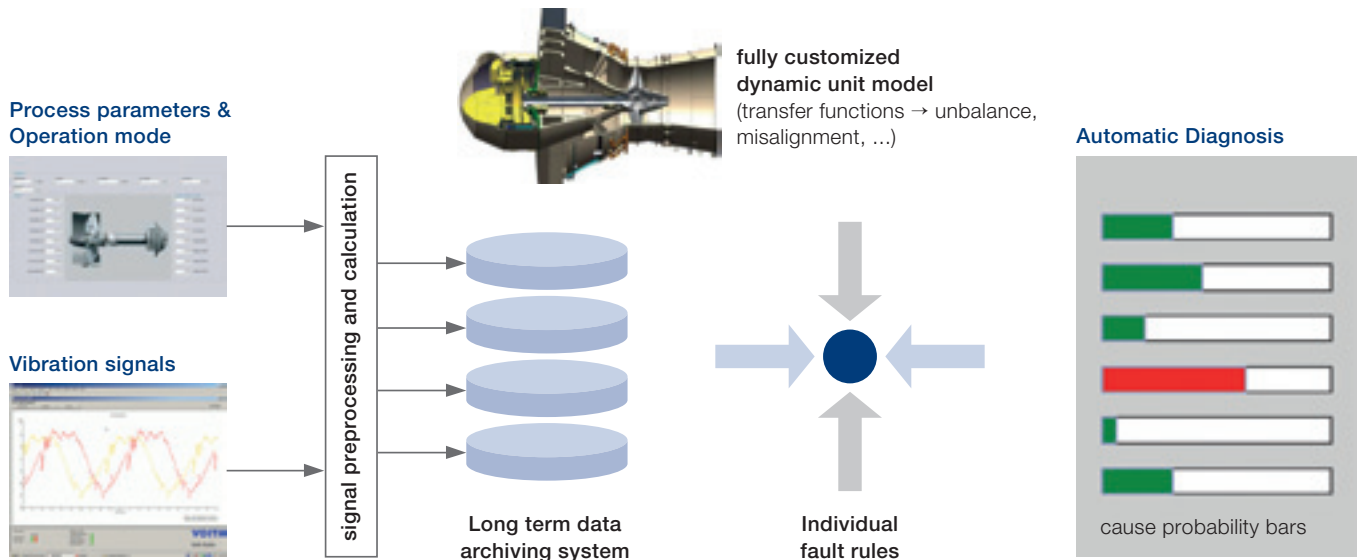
Process parameters &
Operation mode

Vibration signals

signal preprocessing and calculation

fully customized
dynamic unit model
(transfer functions → unbalance, misalignment, ...)

Long term data
archiving system

Individual
fault rules

Automatic Diagnosis

cause probability bars